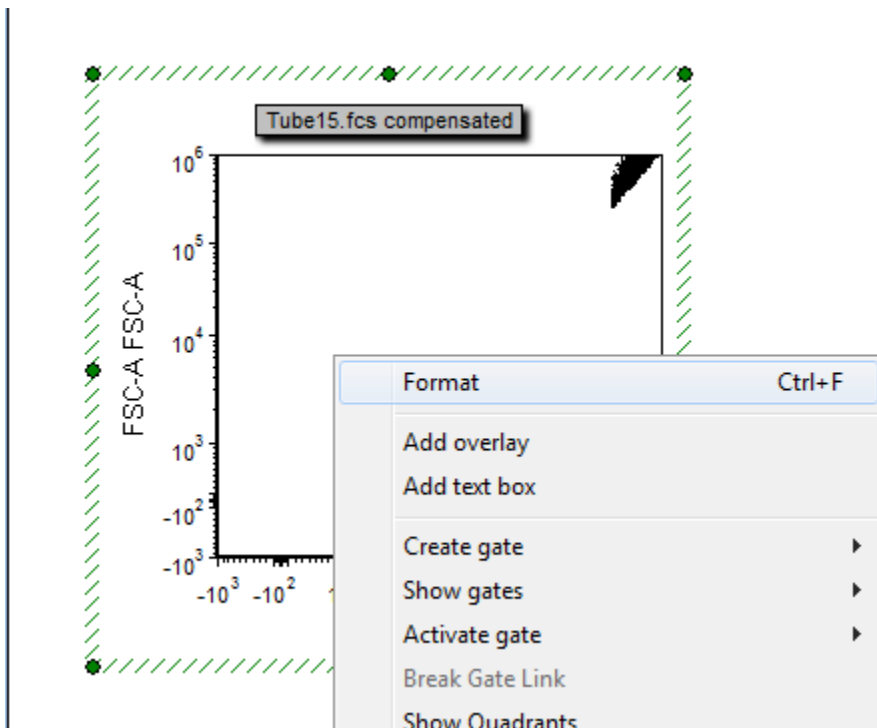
Tube15.fcs compensated

$10^6$
$10^5$
$10^4$
$10^3$
$-10^2$
$-10^3$

FSC-A FSC-A

$-10^3$ $-10^2$

Format Ctrl+F
Add overlay
Add text box
Create gate
Show gates
Activate gate
Break Gate Link
Show Quadrants